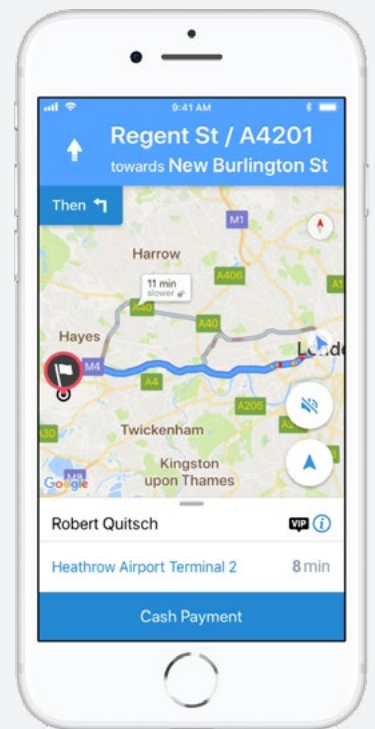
9:41 AM

Regent St / A4201
towards New Burlington St

Then

M1
Harrow
A406
11 min
slower
A40
A40
Hayes
M4
Lond
A4
A205
A30
Twickenham
Kingston
upon Thames
Google

Robert Quitsch
VIP

Heathrow Airport Terminal 2
8 min

Cash Payment